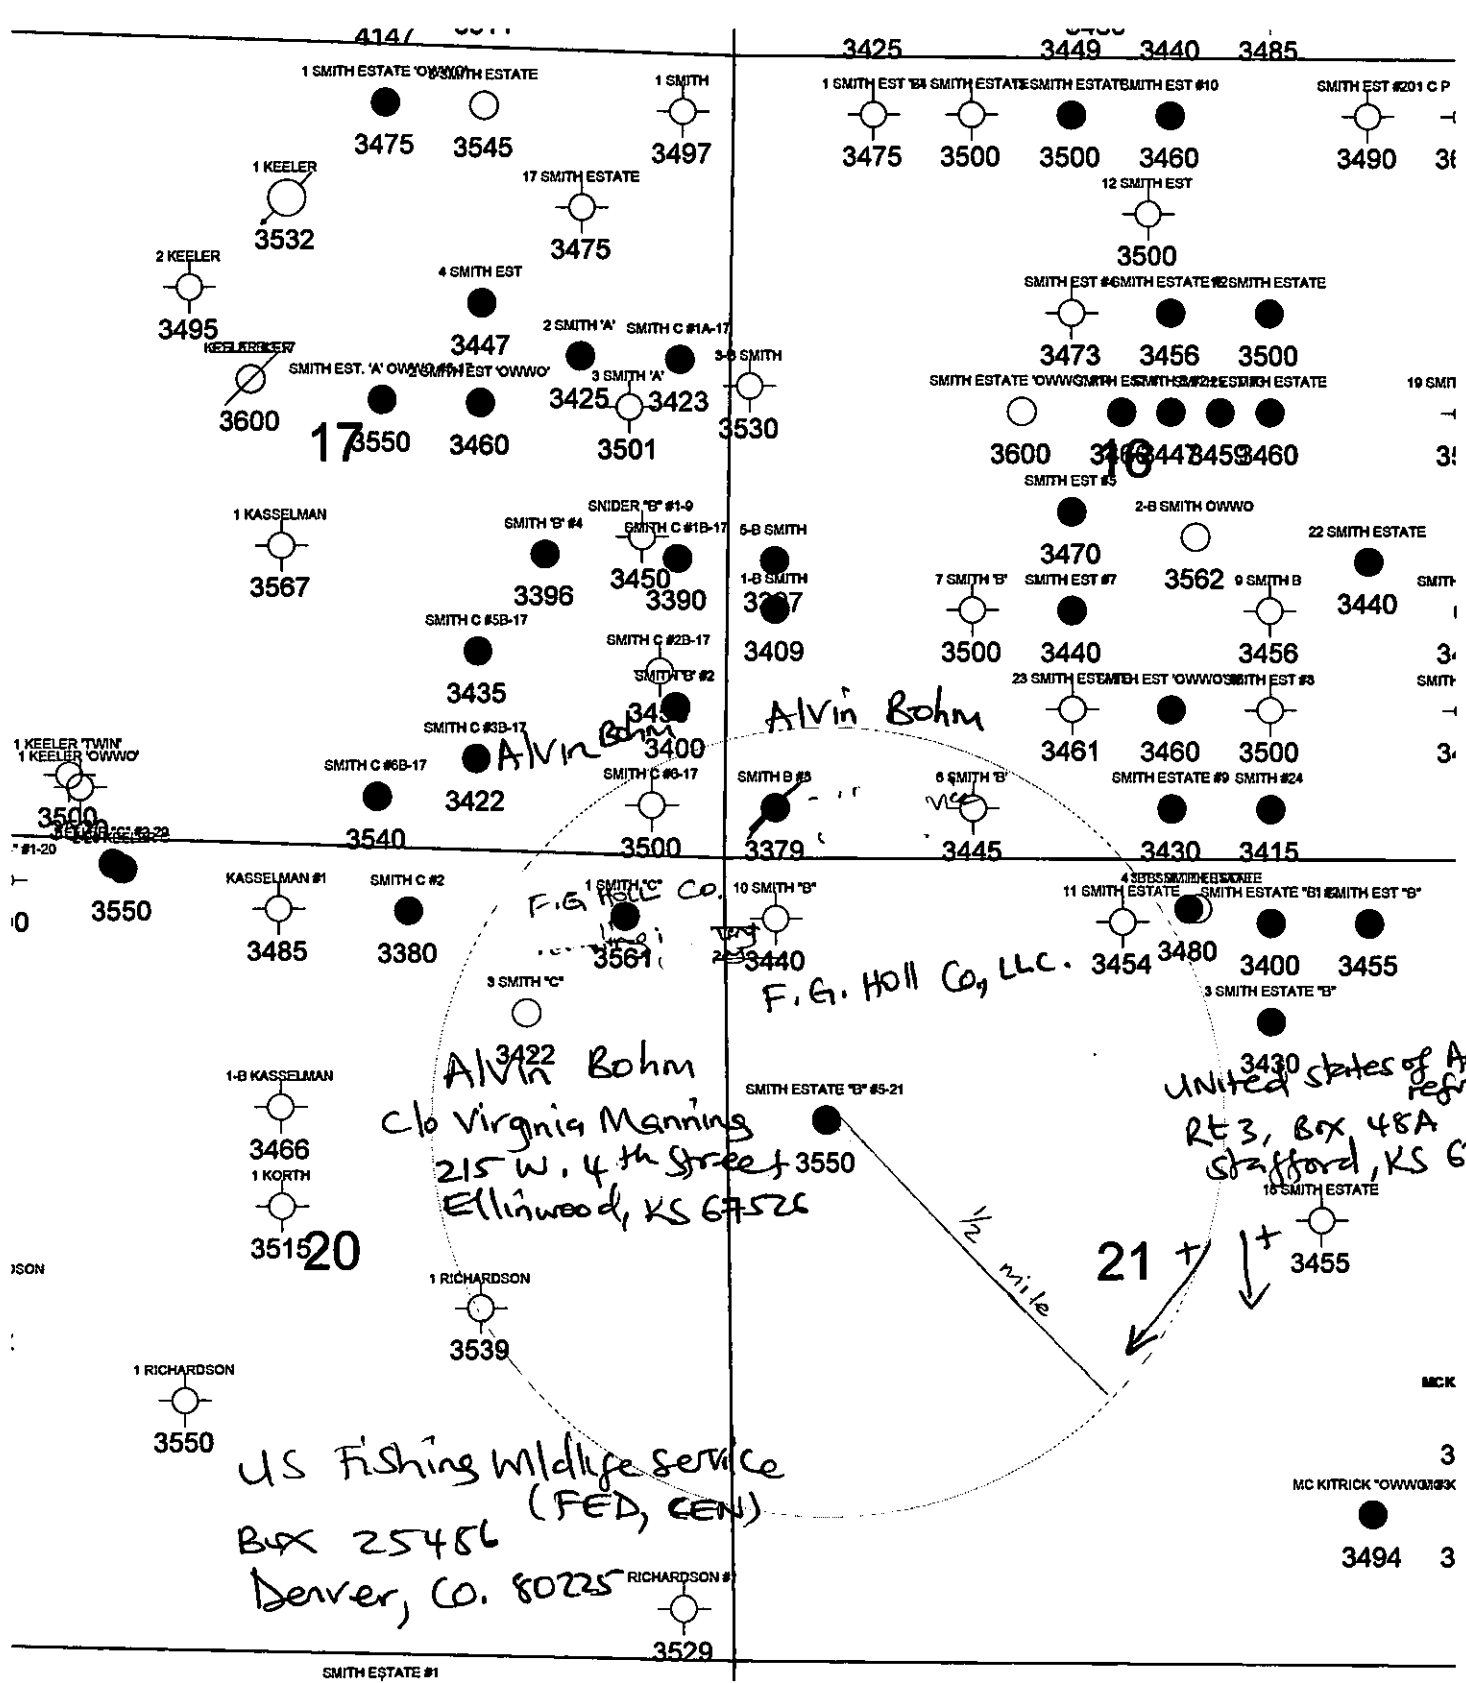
4147
3425 3449 3440 3485
1 SMITH ESTATE 'OWWO' 3 SMITH ESTATE
3475 3545
1 SMITH
3497
1 SMITH EST 'B' 4 SMITH ESTATE SMITH ESTATE SMITH EST #10
3475 3500 3500 3460
SMITH EST #201 C P
3490
1 KEELER
3532
17 SMITH ESTATE
3475
12 SMITH EST
3500
2 KEELER
3495
4 SMITH EST
3447
2 SMITH 'A' SMITH C #1A-17
3-B SMITH
SMITH EST #6 SMITH ESTATE 12 SMITH ESTATE
3473 3456 3500
KEELER KEELER
3600
SMITH EST. 'A' OWWO 2 SMITH EST 'OWWO'
17 3550 3460
3 SMITH 'A'
3425 3423
3501
3530
SMITH ESTATE 'OWWO' SMITH ESTATE SMITH ESTATE SMITH ESTATE
3600 16 3447 3459 3460
19 SMI
SMITH EST #5
3470
2-B SMITH OWWO
3562
22 SMITH ESTATE
3440
1 KASSELMAN
3567
SMITH 'B' #4
3396
SNIDER "B" #1-9
SMITH C #1B-17
3450 3390
5-B SMITH
1-B SMITH
3397
3409
7 SMITH 'B' SMITH EST #7
3500 3440
9 SMITH B
3456
SMITH C #5B-17
3435
SMITH C #2B-17
SMITH 'B' #2
3400
Alvin Bohm
23 SMITH ESTATE SMITH EST 'OWWO' SMITH EST #3
3461 3460 3500
1 KEELER 'TWIN'
1 KEELER 'OWWO'
3500
SMITH C #3B-17
Alvin Bohm
SMITH C #6B-17
3422
3540
SMITH C #8-17
3500
SMITH B #3
3379
6 SMITH 'B'
3445
SMITH ESTATE #9 SMITH #24
3430 3415
#1-20
3550
KASSELMAN #1
3485
SMITH C #2
3380
1 SMITH "C"
F.G. Holl Co.
3561
10 SMITH "B"
3440
F.G. Holl Co, LLC.
11 SMITH ESTATE
3454
4 SMITH ESTATE
3480
SMITH ESTATE "B" SMITH EST "B"
3400 3455
3 SMITH "C"
3422
Alvin Bohm
C/o Virgnia Manning
215 W. 4th Street
Ellinwood, KS 67526
3 SMITH ESTATE "B"
3430
United states of A refu
Rt 3, Box 48A
Stafford, KS 6
1-B KASSELMAN
3466
1 KORTH
3515 20
SMITH ESTATE "B" #5-21
3550
1/2 mile
21
15 SMITH ESTATE
3455
1 RICHARDSON
3539
1 RICHARDSON
3550
US Fishing Wildlife service (FED, GEN)
Box 25486
Denver, CO. 80225
RICHARDSON #1
3529
MC KITRICK "OWWO"
3494
SMITH ESTATE #1